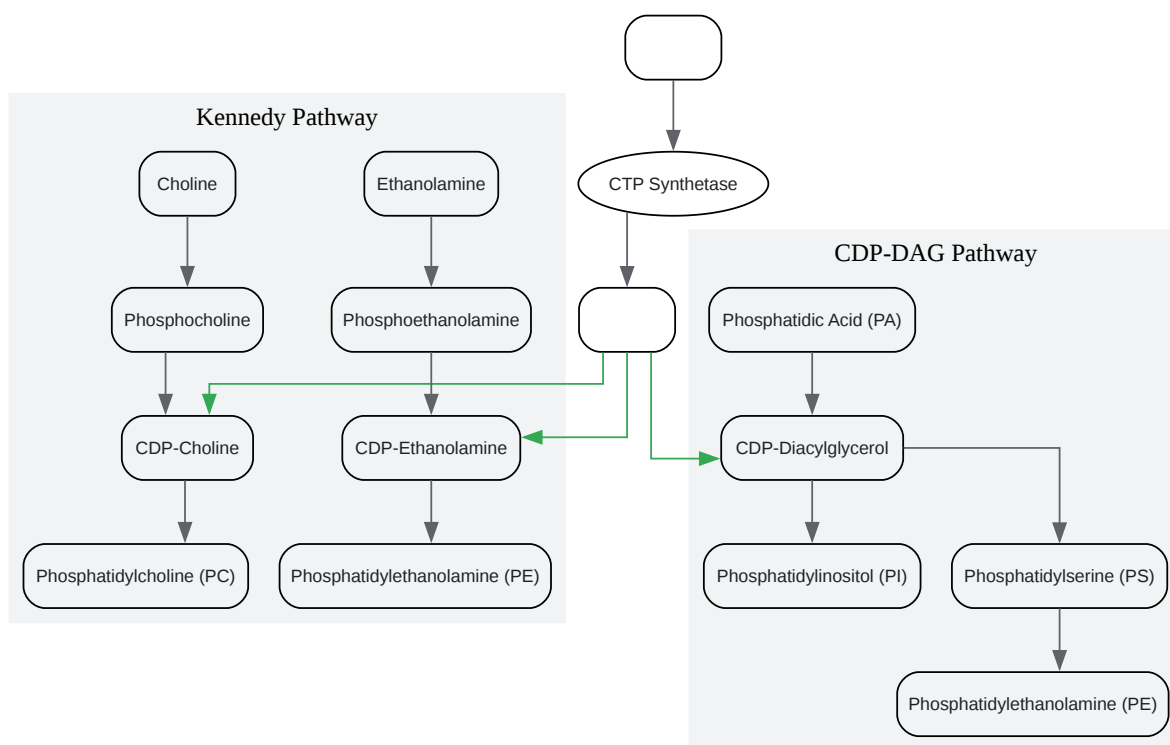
CTP Synthetase

Kennedy Pathway

Choline

Ethanolamine

Phosphocholine

Phosphoethanolamine

CDP-Choline

CDP-Ethanolamine

Phosphatidylcholine (PC)

Phosphatidylethanolamine (PE)

CDP-DAG Pathway

Phosphatidic Acid (PA)

CDP-Diacylglycerol

Phosphatidylinositol (PI)

Phosphatidylserine (PS)

Phosphatidylethanolamine (PE)